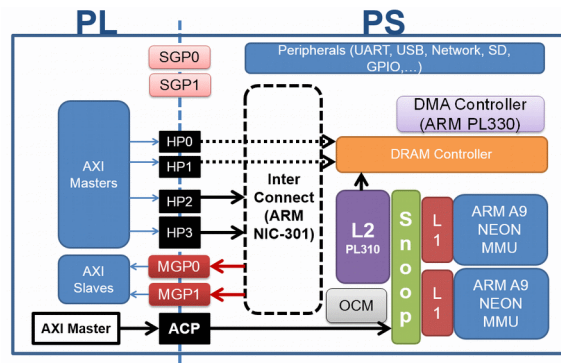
PL

PS

SGP0

SGP1

Peripherals (UART, USB, Network, SD, GPIO,...)

DMA Controller (ARM PL330)

AXI Masters

HP0

HP1

HP2

HP3

Inter Connect (ARM NIC-301)

DRAM Controller

L2 PL310

S n o o p

L 1

ARM A9 NEON MMU

AXI Slaves

MGP0

MGP1

OCM

L 1

ARM A9 NEON MMU

AXI Master

ACP